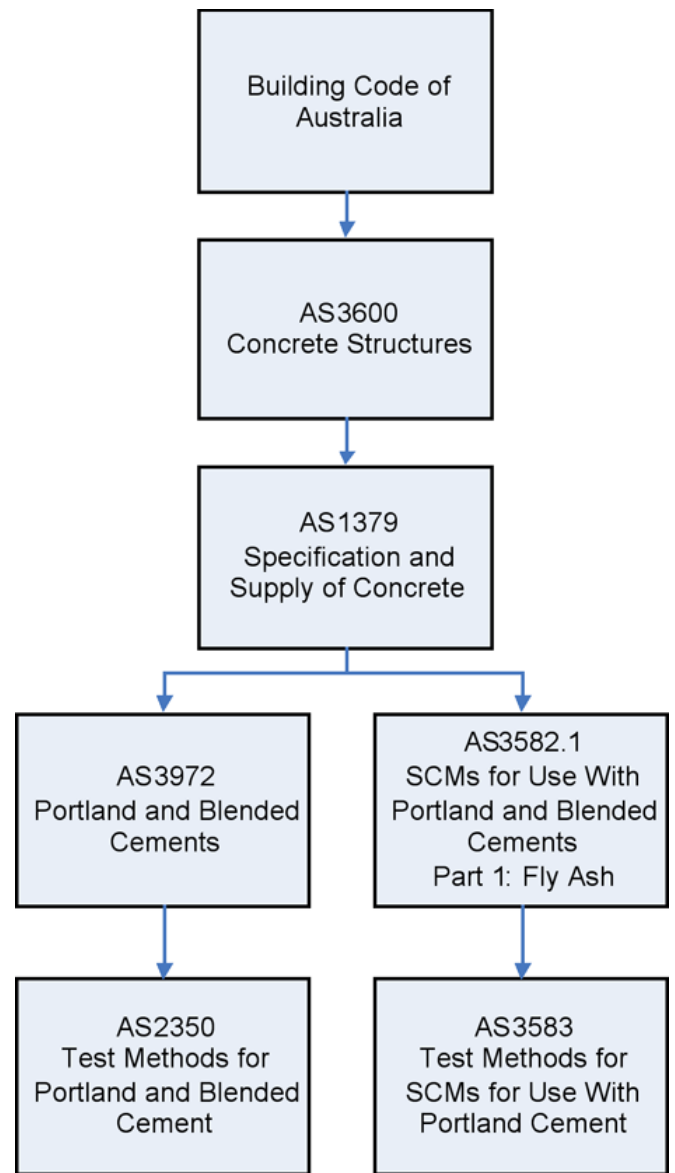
Building Code of Australia

AS3600
Concrete Structures

AS1379
Specification and Supply of Concrete

AS3972
Portland and Blended Cements

AS3582.1
SCMs for Use With Portland and Blended Cements
Part 1: Fly Ash

AS2350
Test Methods for Portland and Blended Cement

AS3583
Test Methods for SCMs for Use With Portland Cement